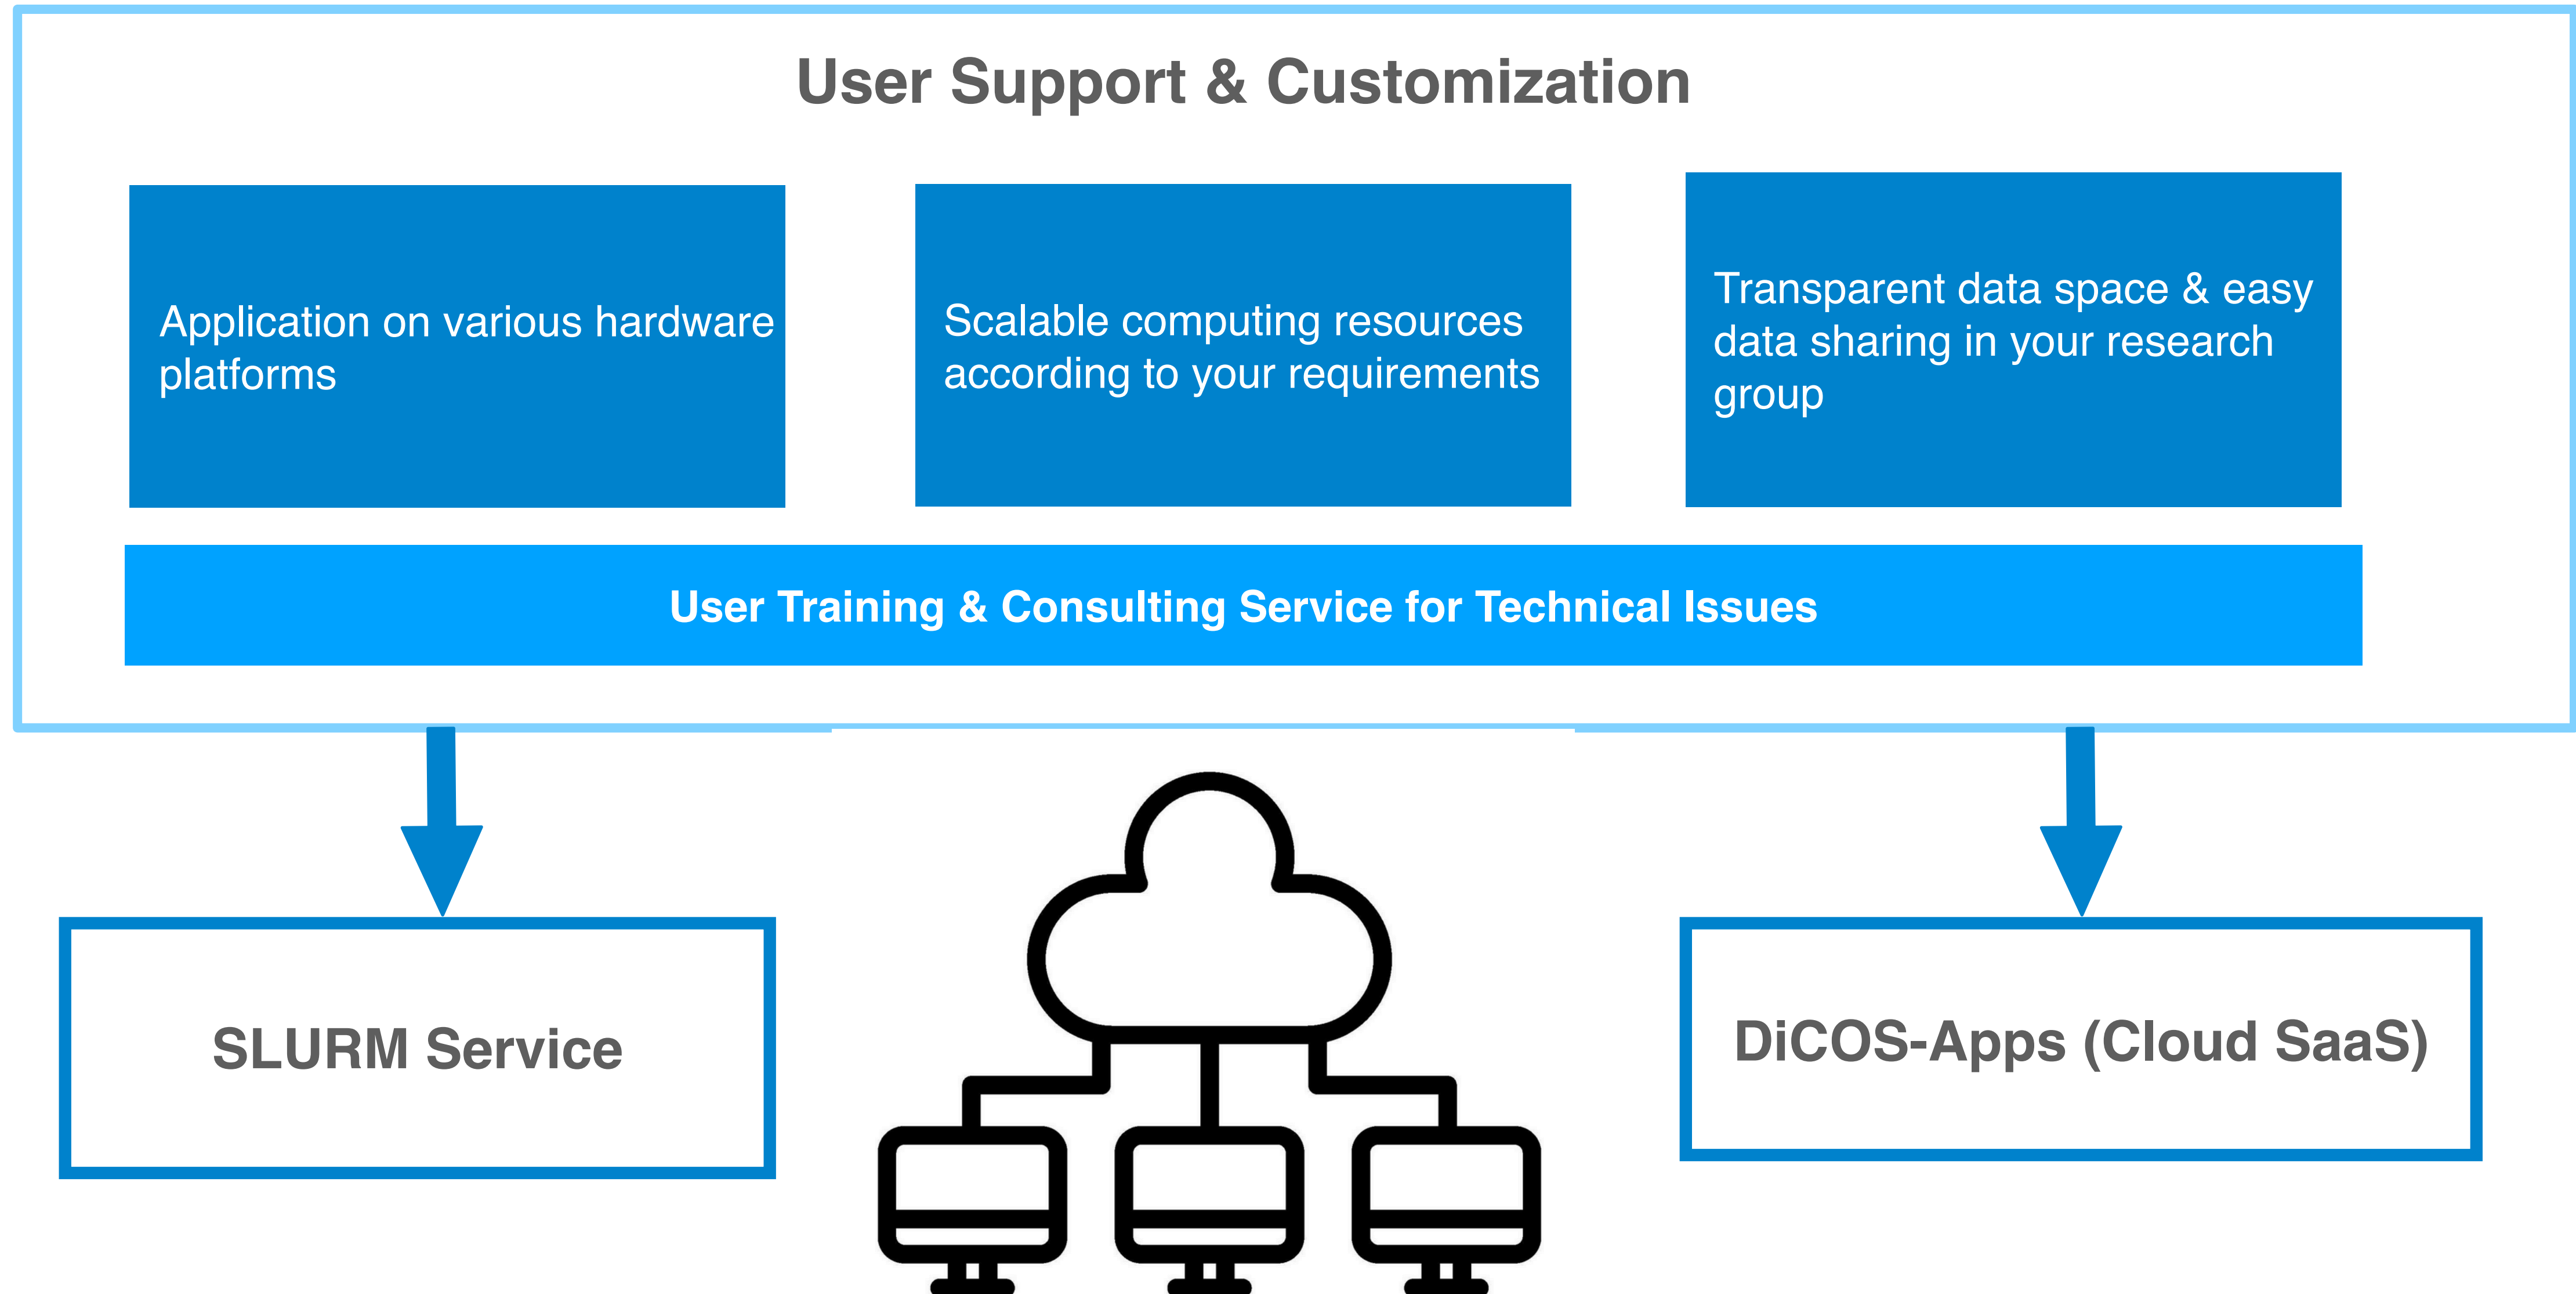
User Support & Customization

Application on various hardware platforms

Scalable computing resources according to your requirements

Transparent data space & easy data sharing in your research group

User Training & Consulting Service for Technical Issues

SLURM Service

DiCOS-Apps (Cloud SaaS)